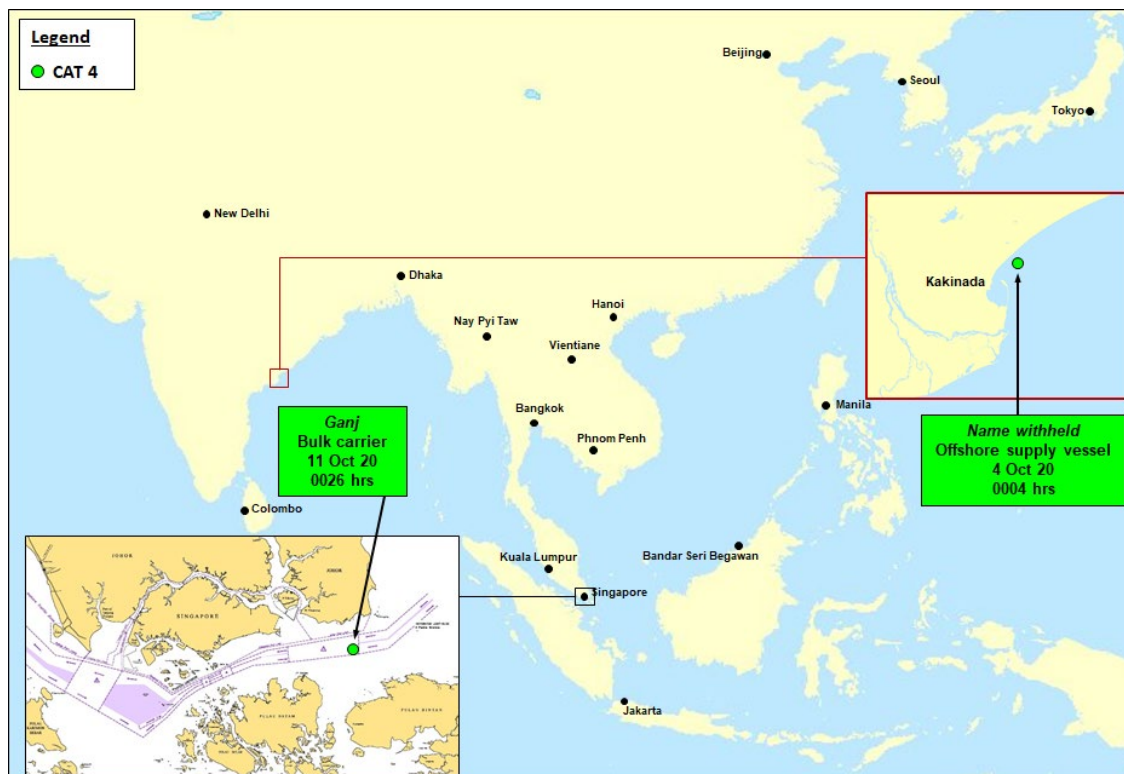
Legend
CAT 4

Beijing
Seoul
Tokyo
New Delhi
Dhaka
Kakinada
Hanoi
Nay Pyi Taw
Vientiane
Bangkok
Phnom Penh
Manila
Colombo

*Ganj*
Bulk carrier
11 Oct 20
0026 hrs

*Name withheld*
Offshore supply vessel
4 Oct 20
0004 hrs

Kuala Lumpur
Bandar Seri Begawan
Singapore
Jakarta

JOHOR
JOHOR
SINGAPORE
PULAU BATAM
PULAU BINTAN
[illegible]